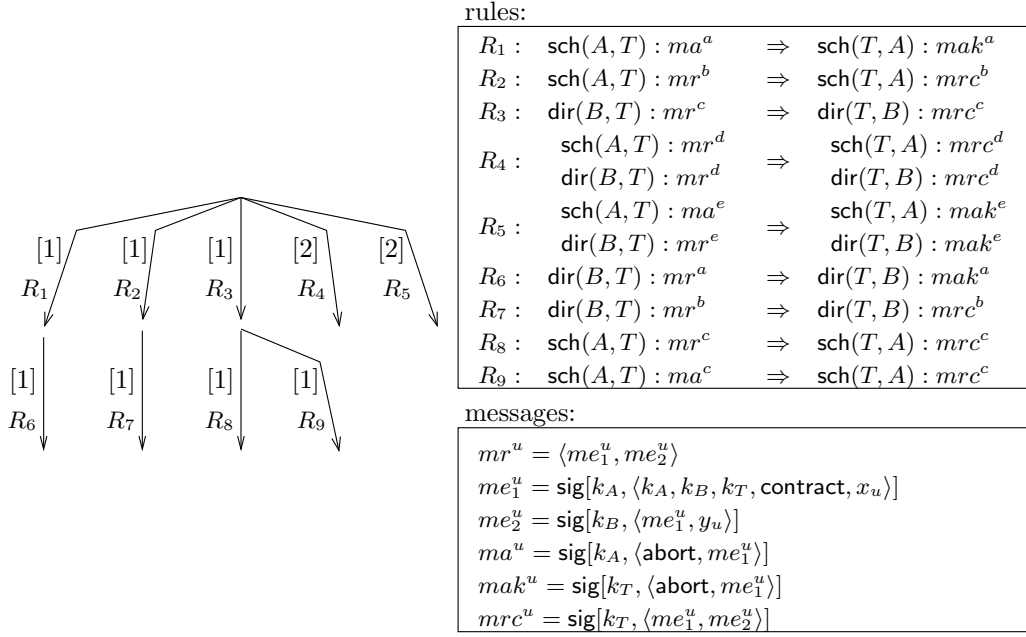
[1] $R_1$ [1] $R_2$ [1] $R_3$ [2] $R_4$ [2] $R_5$

[1] $R_6$ [1] $R_7$ [1] $R_8$ [1] $R_9$

rules:

| | | | |
|---|---|---|---|
| $R_1$ : | $\mathsf{sch}(A,T) : ma^a$ | $\Rightarrow$ | $\mathsf{sch}(T,A) : mak^a$ |
| $R_2$ : | $\mathsf{sch}(A,T) : mr^b$ | $\Rightarrow$ | $\mathsf{sch}(T,A) : mrc^b$ |
| $R_3$ : | $\mathsf{dir}(B,T) : mr^c$ | $\Rightarrow$ | $\mathsf{dir}(T,B) : mrc^c$ |
| $R_4$ : | $\mathsf{sch}(A,T) : mr^d$ $\mathsf{dir}(B,T) : mr^d$ | $\Rightarrow$ | $\mathsf{sch}(T,A) : mrc^d$ $\mathsf{dir}(T,B) : mrc^d$ |
| $R_5$ : | $\mathsf{sch}(A,T) : ma^e$ $\mathsf{dir}(B,T) : mr^e$ | $\Rightarrow$ | $\mathsf{sch}(T,A) : mak^e$ $\mathsf{dir}(T,B) : mak^e$ |
| $R_6$ : | $\mathsf{dir}(B,T) : mr^a$ | $\Rightarrow$ | $\mathsf{dir}(T,B) : mak^a$ |
| $R_7$ : | $\mathsf{dir}(B,T) : mr^b$ | $\Rightarrow$ | $\mathsf{dir}(T,B) : mrc^b$ |
| $R_8$ : | $\mathsf{sch}(A,T) : mr^c$ | $\Rightarrow$ | $\mathsf{sch}(T,A) : mrc^c$ |
| $R_9$ : | $\mathsf{sch}(A,T) : ma^c$ | $\Rightarrow$ | $\mathsf{sch}(T,A) : mrc^c$ |

messages:

$mr^u = \langle me_1^u, me_2^u \rangle$
$me_1^u = \mathsf{sig}[k_A, \langle k_A, k_B, k_T, \mathsf{contract}, x_u \rangle]$
$me_2^u = \mathsf{sig}[k_B, \langle me_1^u, y_u \rangle]$
$ma^u = \mathsf{sig}[k_A, \langle \mathsf{abort}, me_1^u \rangle]$
$mak^u = \mathsf{sig}[k_T, \langle \mathsf{abort}, me_1^u \rangle]$
$mrc^u = \mathsf{sig}[k_T, \langle me_1^u, me_2^u \rangle]$